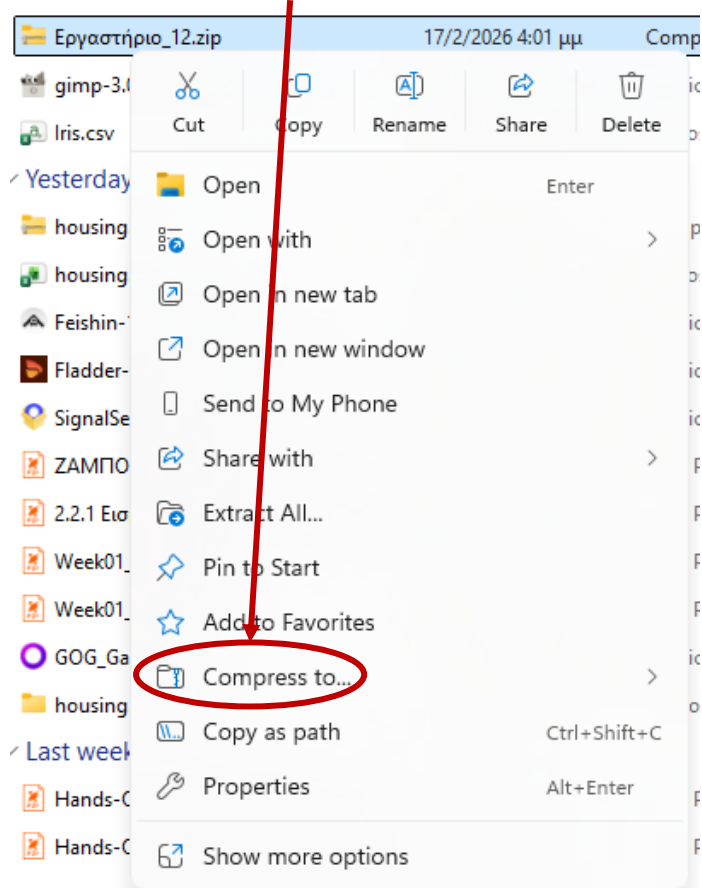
Εργαστήριο_12.zip 17/2/2026 4:01 μμ Comp

gimp-3.0

Iris.csv

Yesterday

housing

housing

Feishin-

Fladder-

SignalSe

ΖΑΜΠΟ

2.2.1 Εισ

Week01_

Week01_

GOG_Ga

housing

Last week

Hands-C

Hands-C

Cut

Copy

Rename

Share

Delete

Open Enter

Open with

Open in new tab

Open in new window

Send to My Phone

Share with

Extract All...

Pin to Start

Add to Favorites

Compress to...

Copy as path Ctrl+Shift+C

Properties Alt+Enter

Show more options